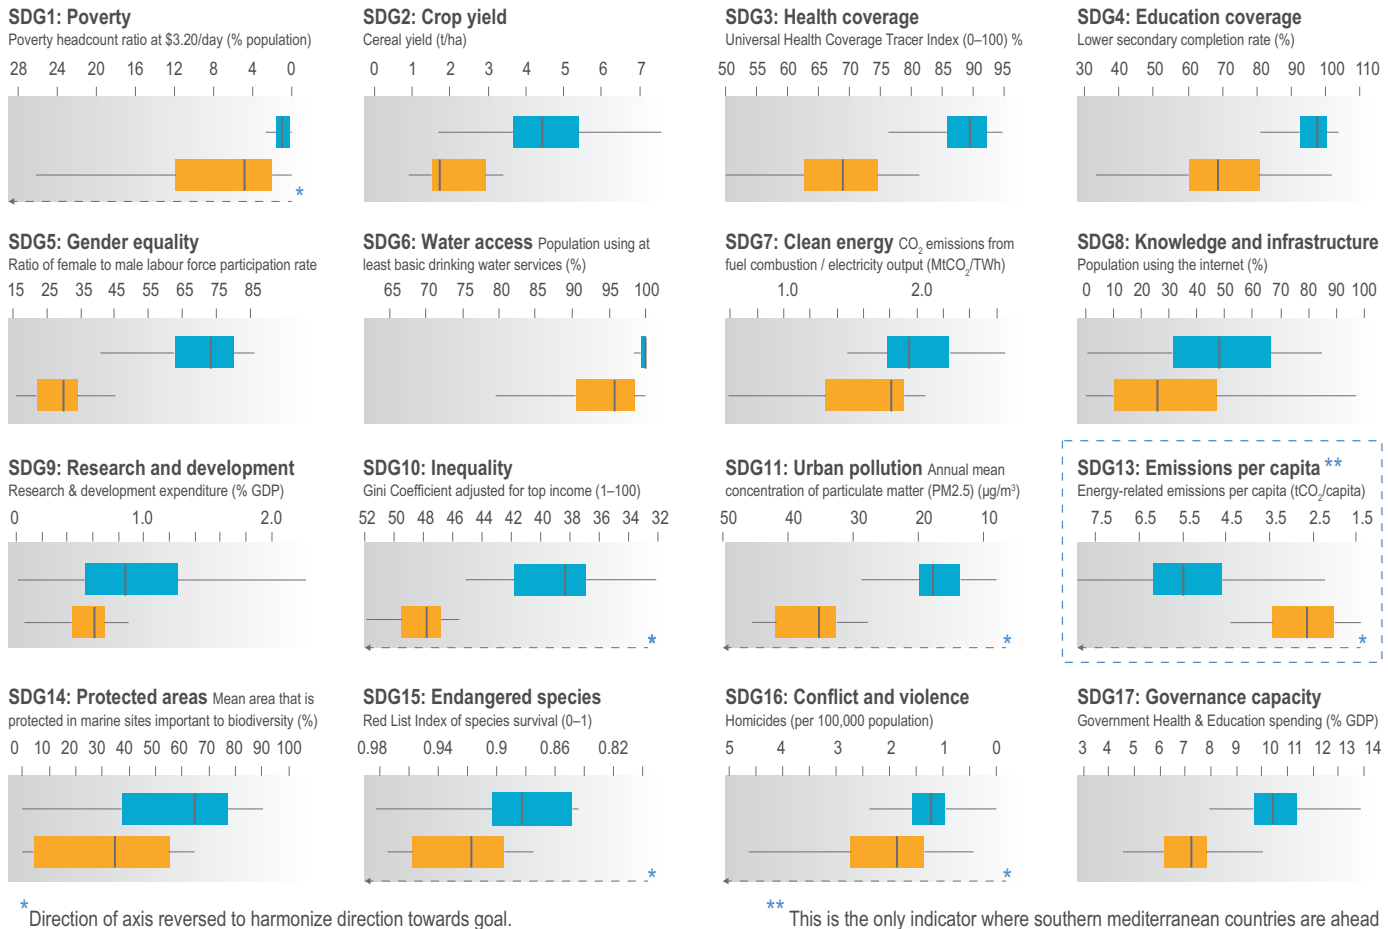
SDG1: Poverty
Poverty headcount ratio at \$3.20/day (% population)
28 24 20 16 12 8 4 0
*

SDG2: Crop yield
Cereal yield (t/ha)
0 1 2 3 4 5 6 7

SDG3: Health coverage
Universal Health Coverage Tracer Index (0–100) %
50 55 60 65 70 75 80 85 90 95

SDG4: Education coverage
Lower secondary completion rate (%)
30 40 50 60 70 80 90 100 110

SDG5: Gender equality
Ratio of female to male labour force participation rate
15 25 35 45 55 65 75 85

SDG6: Water access Population using at least basic drinking water services (%)
65 70 75 80 85 90 95 100

SDG7: Clean energy $CO_2$ emissions from fuel combustion / electricity output ($MtCO_2$/TWh)
1.0 2.0

SDG8: Knowledge and infrastructure
Population using the internet (%)
0 10 20 30 40 50 60 70 80 90 100

SDG9: Research and development
Research & development expenditure (% GDP)
0 1.0 2.0

SDG10: Inequality
Gini Coefficient adjusted for top income (1–100)
52 50 48 46 44 42 40 38 36 34 32
*

SDG11: Urban pollution Annual mean concentration of particulate matter (PM2.5) (μg/m³)
50 40 30 20 10
*

SDG13: Emissions per capita **
Energy-related emissions per capita ($tCO_2$/capita)
7.5 6.5 5.5 4.5 3.5 2.5 1.5
*

SDG14: Protected areas Mean area that is protected in marine sites important to biodiversity (%)
0 10 20 30 40 50 60 70 80 90 100

SDG15: Endangered species
Red List Index of species survival (0–1)
0.98 0.94 0.9 0.86 0.82
*

SDG16: Conflict and violence
Homicides (per 100,000 population)
5 4 3 2 1 0
*

SDG17: Governance capacity
Government Health & Education spending (% GDP)
3 4 5 6 7 8 9 10 11 12 13 14

* Direction of axis reversed to harmonize direction towards goal.

** This is the only indicator where southern mediterranean countries are ahead